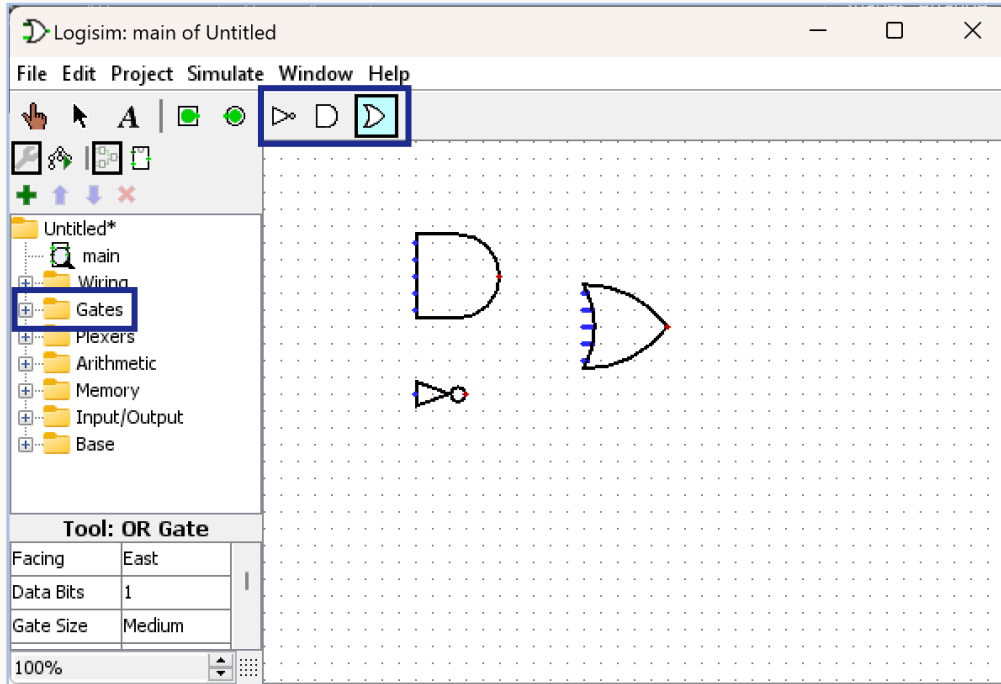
Logisim: main of Untitled

File Edit Project Simulate Window Help

Untitled*
main
Wiring
Gates
Plexers
Arithmetic
Memory
Input/Output
Base

Tool: OR Gate

| Facing | East |
|---|---|
| Data Bits | 1 |
| Gate Size | Medium |

100%